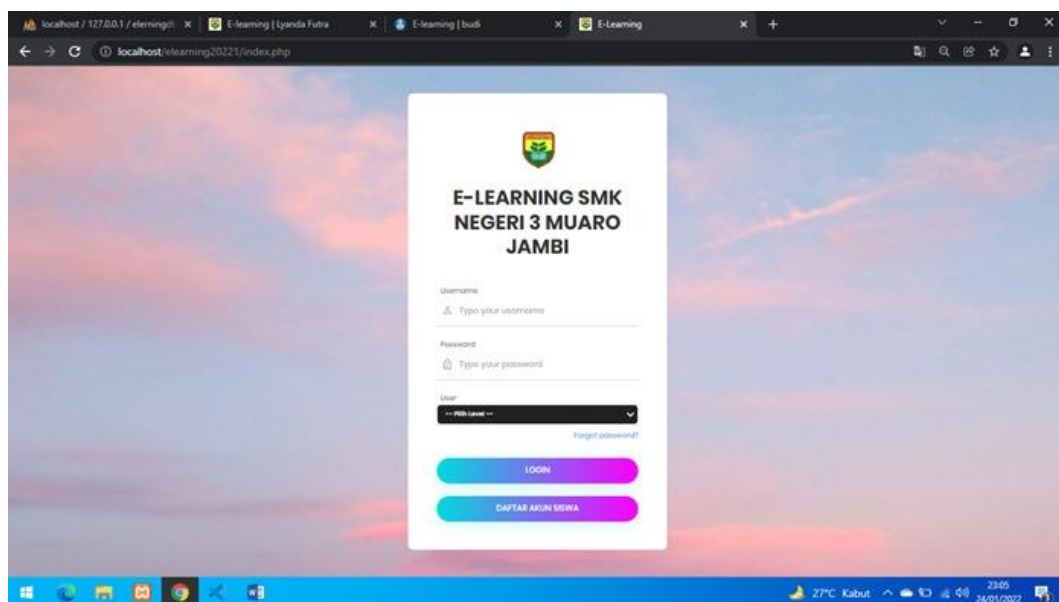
localhost / 127.0.0.1 / elerningdt ×
E-learning | Lyanda Futra ×
E-learning | budi ×
E-Learning ×
+

localhost/elearning20221/index.php

E-LEARNING SMK NEGERI 3 MUARO JAMBI

Username
Type your username

Password
Type your password

User
-- Pilih Level --

Forgot password?

LOGIN

DAFTAR AKUN SISWA

27°C Kabut
23:05
24/01/2022